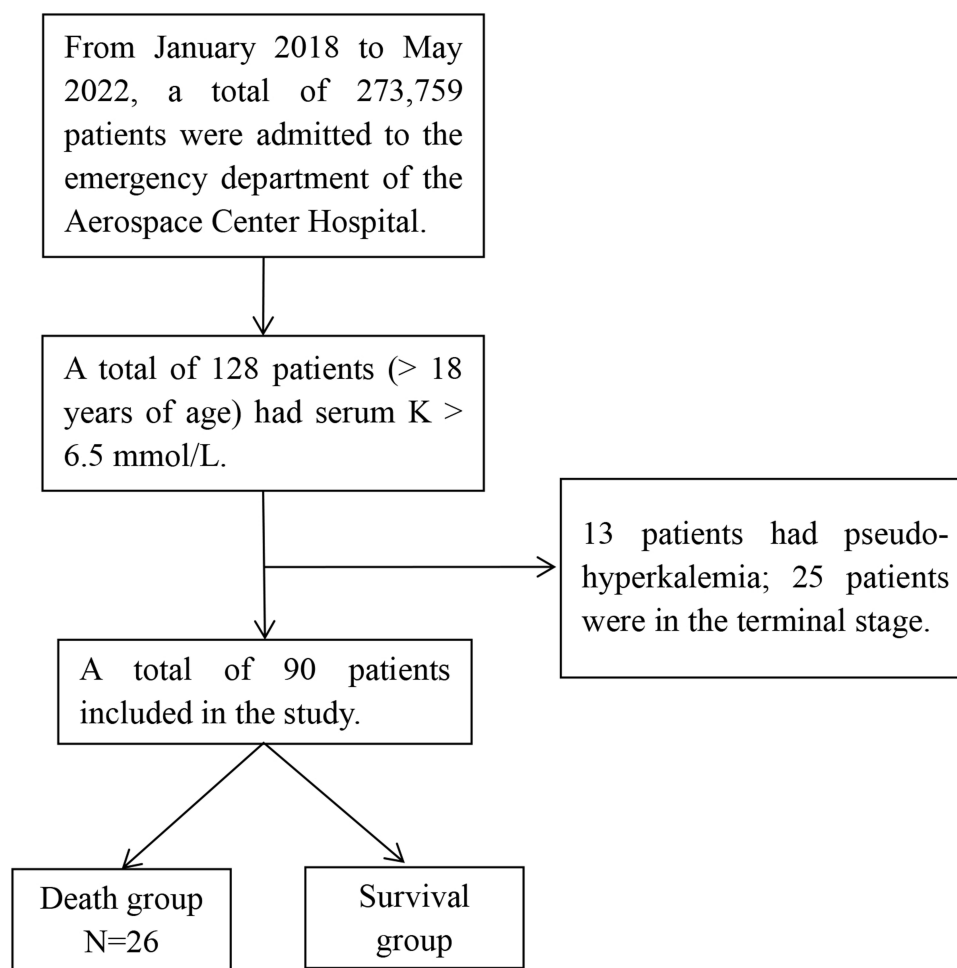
From January 2018 to May 2022, a total of 273,759 patients were admitted to the emergency department of the Aerospace Center Hospital.

A total of 128 patients (> 18 years of age) had serum K > 6.5 mmol/L.

13 patients had pseudo-hyperkalemia; 25 patients were in the terminal stage.

A total of 90 patients included in the study.

Death group N=26

Survival group